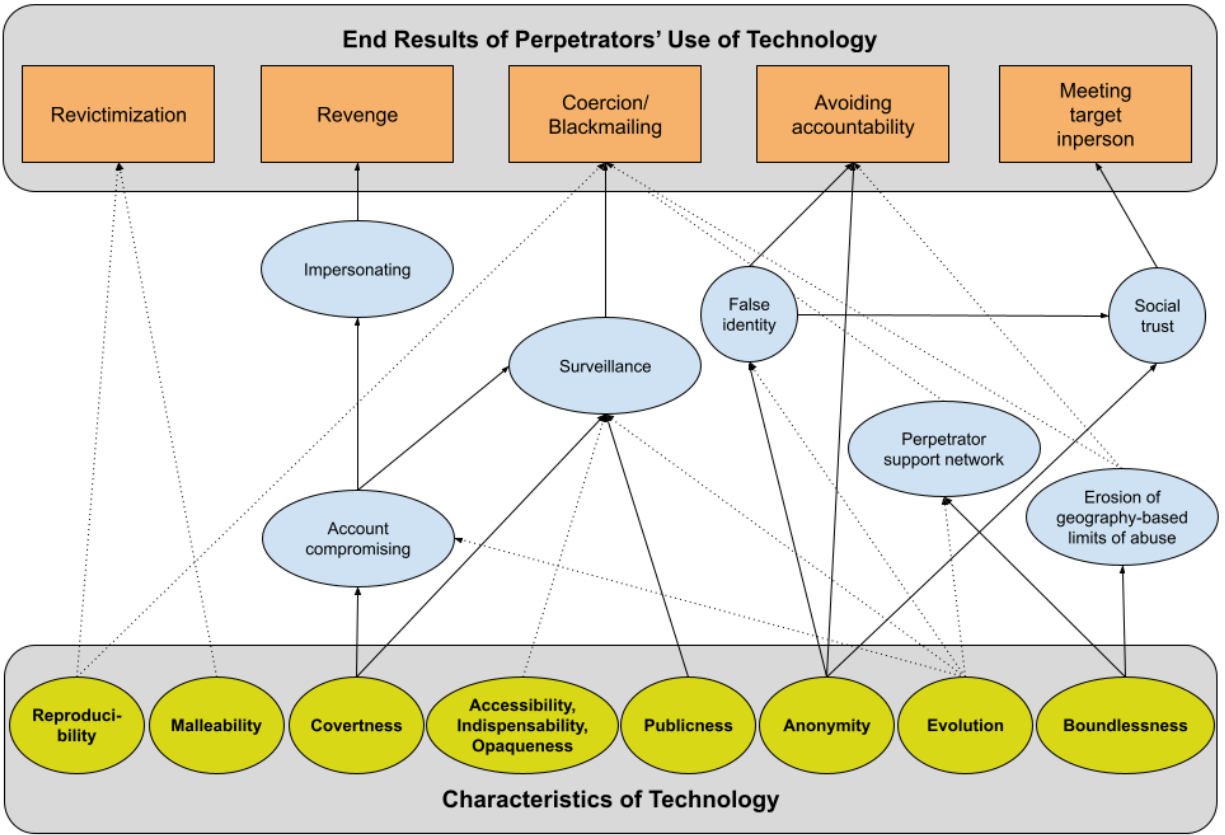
End Results of Perpetrators' Use of Technology

Revictimization

Revenge

Coercion/ Blackmailing

Avoiding accountability

Meeting target inperson

Impersonating

False identity

Social trust

Surveillance

Perpetrator support network

Erosion of geography-based limits of abuse

Account compromising

Reproducibility

Malleability

Covertness

Accessibility, Indispensability, Opaqueness

Publicness

Anonymity

Evolution

Boundlessness

Characteristics of Technology